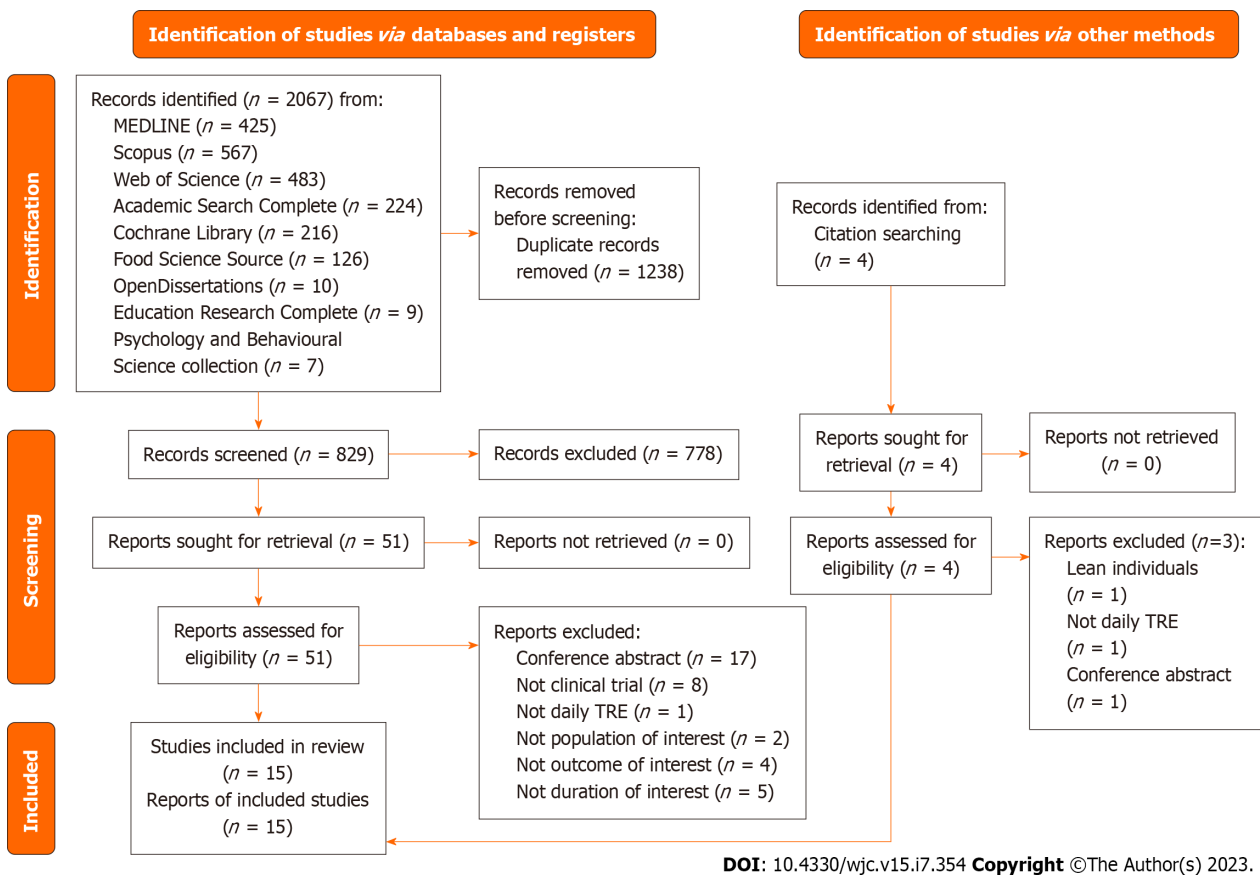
Identification of studies via databases and registers

Identification of studies via other methods

Identification

Records identified ($n$ = 2067) from:
MEDLINE ($n$ = 425)
Scopus ($n$ = 567)
Web of Science ($n$ = 483)
Academic Search Complete ($n$ = 224)
Cochrane Library ($n$ = 216)
Food Science Source ($n$ = 126)
OpenDissertations ($n$ = 10)
Education Research Complete ($n$ = 9)
Psychology and Behavioural Science collection ($n$ = 7)

Records removed before screening:
Duplicate records removed ($n$ = 1238)

Records identified from:
Citation searching ($n$ = 4)

Screening

Records screened ($n$ = 829)

Records excluded ($n$ = 778)

Reports sought for retrieval ($n$ = 4)

Reports not retrieved ($n$ = 0)

Reports sought for retrieval ($n$ = 51)

Reports not retrieved ($n$ = 0)

Reports assessed for eligibility ($n$ = 4)

Reports excluded ($n$=3):
Lean individuals ($n$ = 1)
Not daily TRE ($n$ = 1)
Conference abstract ($n$ = 1)

Reports assessed for eligibility ($n$ = 51)

Reports excluded:
Conference abstract ($n$ = 17)
Not clinical trial ($n$ = 8)
Not daily TRE ($n$ = 1)
Not population of interest ($n$ = 2)
Not outcome of interest ($n$ = 4)
Not duration of interest ($n$ = 5)

Included

Studies included in review ($n$ = 15)
Reports of included studies ($n$ = 15)

DOI: 10.4330/wjc.v15.i7.354 Copyright ©The Author(s) 2023.